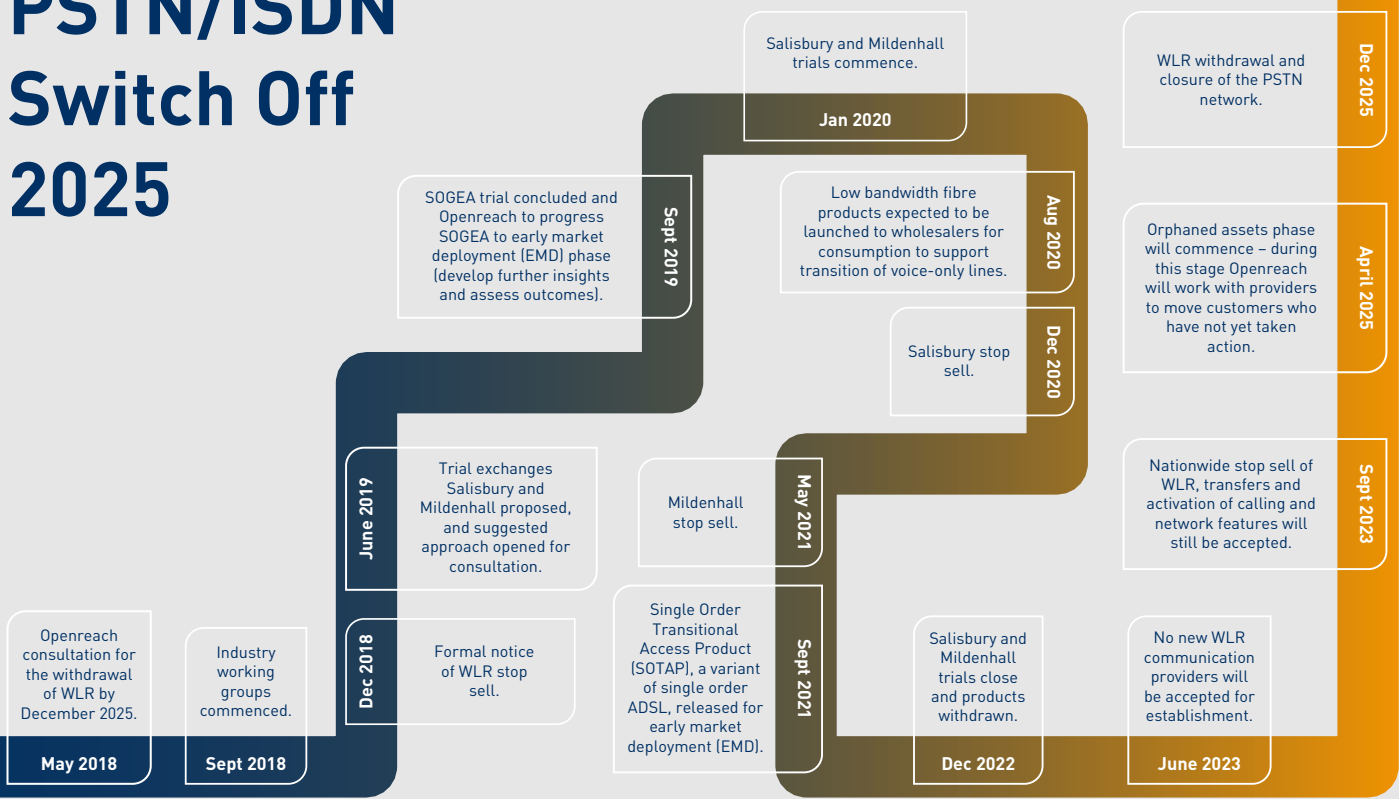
PSTN/ISDN Switch Off 2025

May 2018
Openreach consultation for the withdrawal of WLR by December 2025.

Sept 2018
Industry working groups commenced.

Dec 2018
Formal notice of WLR stop sell.

June 2019
Trial exchanges Salisbury and Mildenhall proposed, and suggested approach opened for consultation.

Sept 2019
SOGEA trial concluded and Openreach to progress SOGEA to early market deployment (EMD) phase (develop further insights and assess outcomes).

Jan 2020
Salisbury and Mildenhall trials commence.

Aug 2020
Low bandwidth fibre products expected to be launched to wholesalers for consumption to support transition of voice-only lines.

Dec 2020
Salisbury stop sell.

May 2021
Mildenhall stop sell.

Sept 2021
Single Order Transitional Access Product (SOTAP), a variant of single order ADSL, released for early market deployment (EMD).

Dec 2022
Salisbury and Mildenhall trials close and products withdrawn.

June 2023
No new WLR communication providers will be accepted for establishment.

Sept 2023
Nationwide stop sell of WLR, transfers and activation of calling and network features will still be accepted.

April 2025
Orphaned assets phase will commence – during this stage Openreach will work with providers to move customers who have not yet taken action.

Dec 2025
WLR withdrawal and closure of the PSTN network.